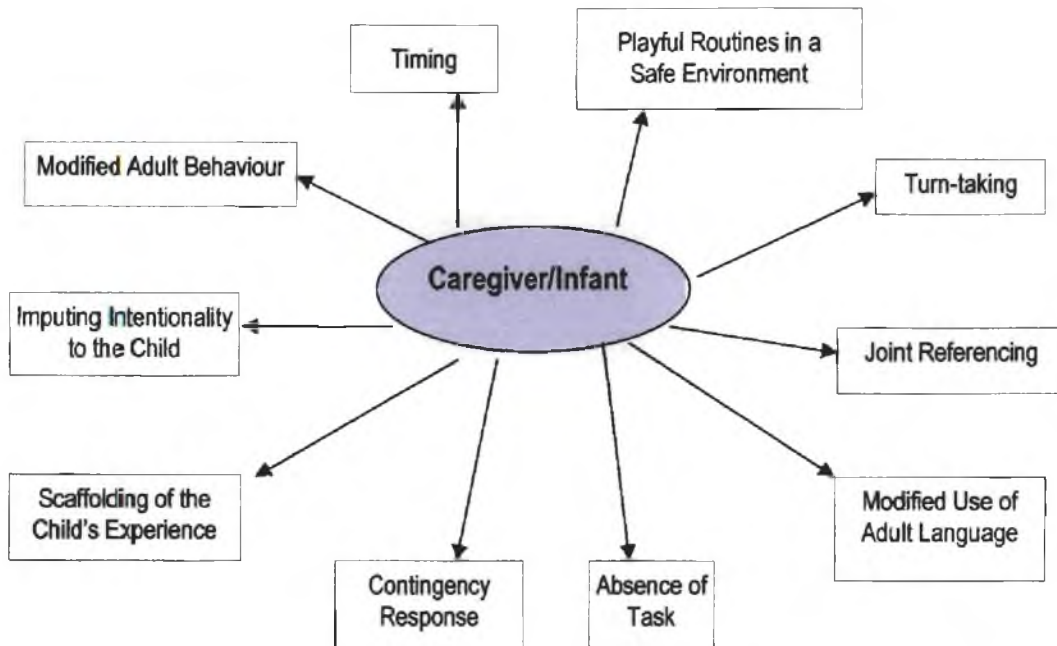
Timing

Playful Routines in a Safe Environment

Modified Adult Behaviour

Turn-taking

Caregiver/Infant

Imputing Intentionality to the Child

Joint Referencing

Scaffolding of the Child's Experience

Modified Use of Adult Language

Contingency Response

Absence of Task